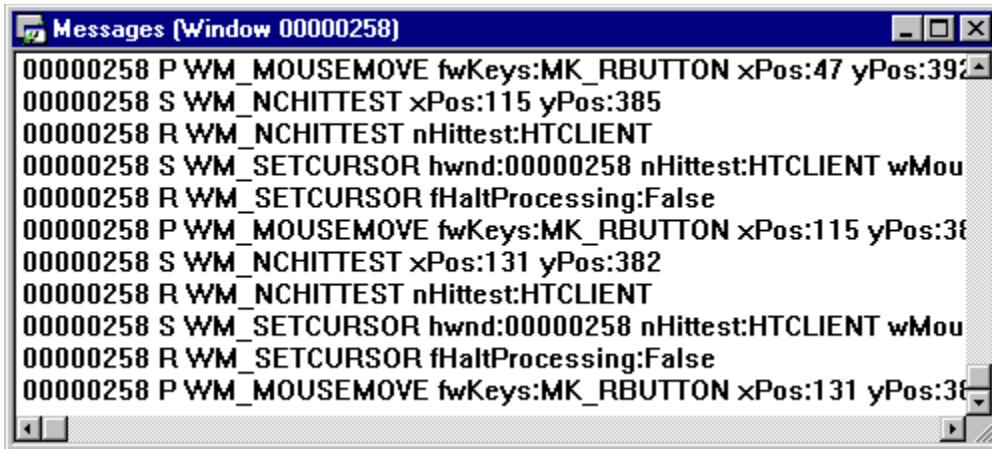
Messages (Window 00000258)

00000258 P WM_MOUSEMOVE fwKeys:MK_RBUTTON xPos:47 yPos:392
00000258 S WM_NCHITTEST xPos:115 yPos:385
00000258 R WM_NCHITTEST nHittest:HTCLIENT
00000258 S WM_SETCURSOR hwnd:00000258 nHittest:HTCLIENT wMou
00000258 R WM_SETCURSOR fHaltProcessing:False
00000258 P WM_MOUSEMOVE fwKeys:MK_RBUTTON xPos:115 yPos:3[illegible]
00000258 S WM_NCHITTEST xPos:131 yPos:382
00000258 R WM_NCHITTEST nHittest:HTCLIENT
00000258 S WM_SETCURSOR hwnd:00000258 nHittest:HTCLIENT wMou
00000258 R WM_SETCURSOR fHaltProcessing:False
00000258 P WM_MOUSEMOVE fwKeys:MK_RBUTTON xPos:131 yPos:3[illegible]